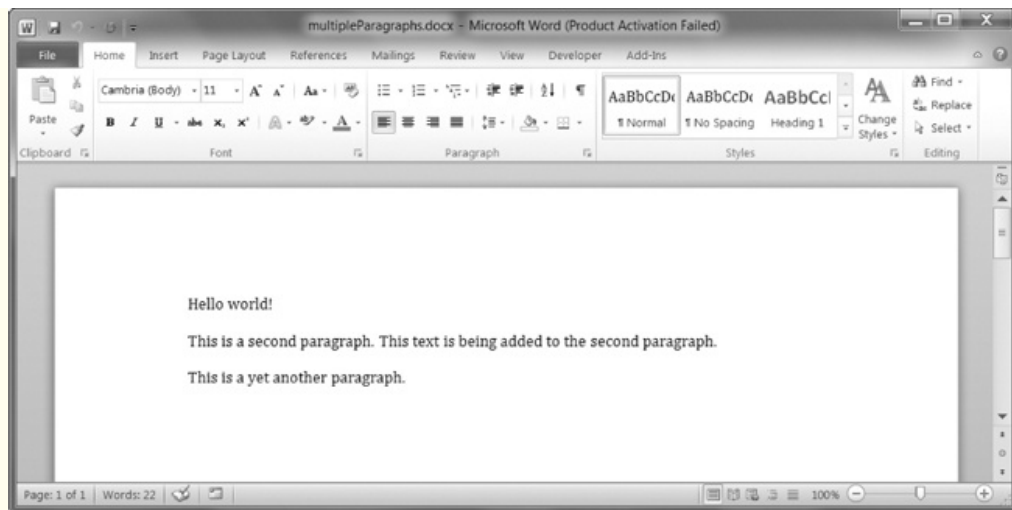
multipleParagraphs.docx - Microsoft Word (Product Activation Failed)

File Home Insert Page Layout References Mailings Review View Developer Add-Ins

Paste
Clipboard

Cambria (Body) 11
Font

Paragraph

AaBbCcDc AaBbCcDc AaBbCcI
¶ Normal ¶ No Spacing Heading 1
Change Styles
Styles

Find
Replace
Select
Editing

Hello world!

This is a second paragraph. This text is being added to the second paragraph.

This is a yet another paragraph.

Page: 1 of 1 Words: 22 100%